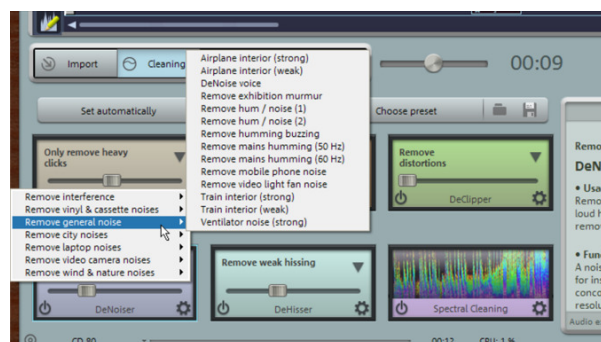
Import
Cleaning
00:09
Set automatically
Choose preset
Only remove heavy clicks
Remove distortions
DeClipper
Remove interference
Remove vinyl & cassette noises
Remove general noise
Remove city noises
Remove laptop noises
Remove video camera noises
Remove wind & nature noises
Airplane interior (strong)
Airplane interior (weak)
DeNoise voice
Remove exhibition murmur
Remove hum / noise (1)
Remove hum / noise (2)
Remove humming buzzing
Remove mains humming (50 Hz)
Remove mains humming (60 Hz)
Remove mobile phone noise
Remove video light fan noise
Train interior (strong)
Train interior (weak)
Ventilator noise (strong)
Remove weak hissing
DeNoiser
DeHisser
Spectral Cleaning
Remo
DeN
• Usa
Remo
loud h
remo
• Fun
A nois
for ins
conce
resolu
Audio e
CD 80
00:12
CPU: 1 %